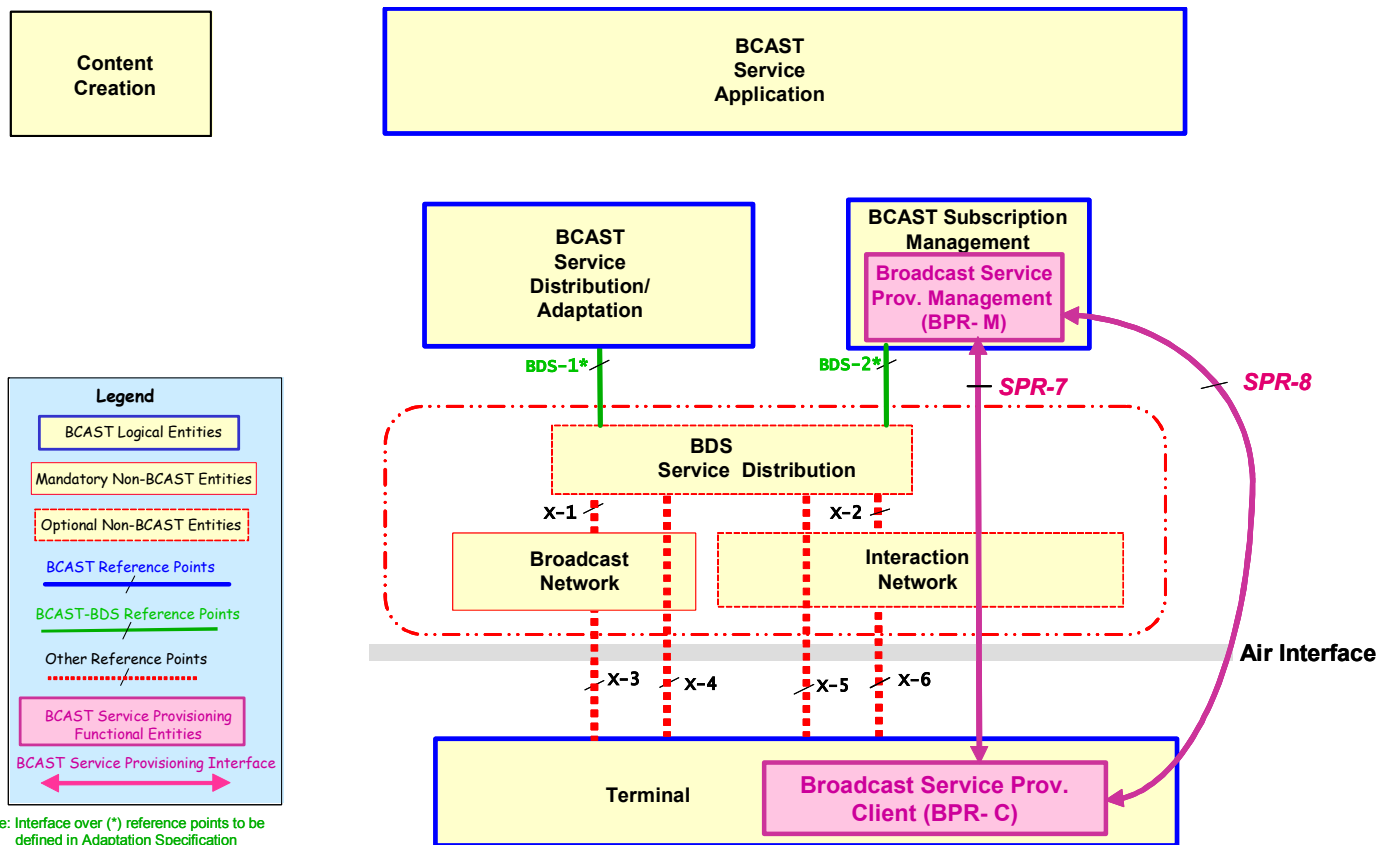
Content Creation

BCAST Service Application

BCAST Service Distribution/ Adaptation

BCAST Subscription Management

Broadcast Service Prov. Management (BPR- M)

BDS-1*

BDS-2*

SPR-7

SPR-8

BDS Service Distribution

X-1

X-2

Broadcast Network

Interaction Network

Air Interface

X-3

X-4

X-5

X-6

Terminal

Broadcast Service Prov. Client (BPR- C)

Legend

BCAST Logical Entities

Mandatory Non-BCAST Entities

Optional Non-BCAST Entities

BCAST Reference Points

BCAST-BDS Reference Points

Other Reference Points

BCAST Service Provisioning Functional Entities

BCAST Service Provisioning Interface

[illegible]e: Interface over (*) reference points to be defined in Adaptation Specification